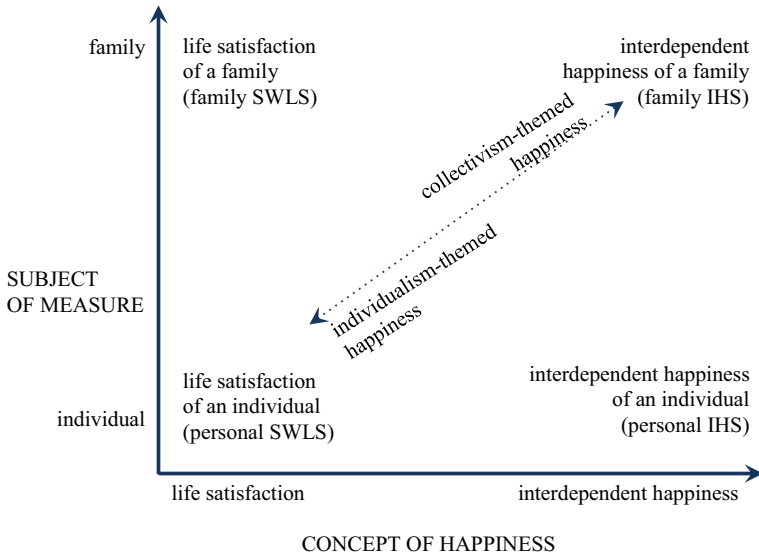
family

life satisfaction of a family (family SWLS)

interdependent happiness of a family (family IHS)

collectivism-themed happiness

individualism-themed happiness

SUBJECT OF MEASURE

life satisfaction of an individual (personal SWLS)

interdependent happiness of an individual (personal IHS)

individual

life satisfaction

interdependent happiness

CONCEPT OF HAPPINESS